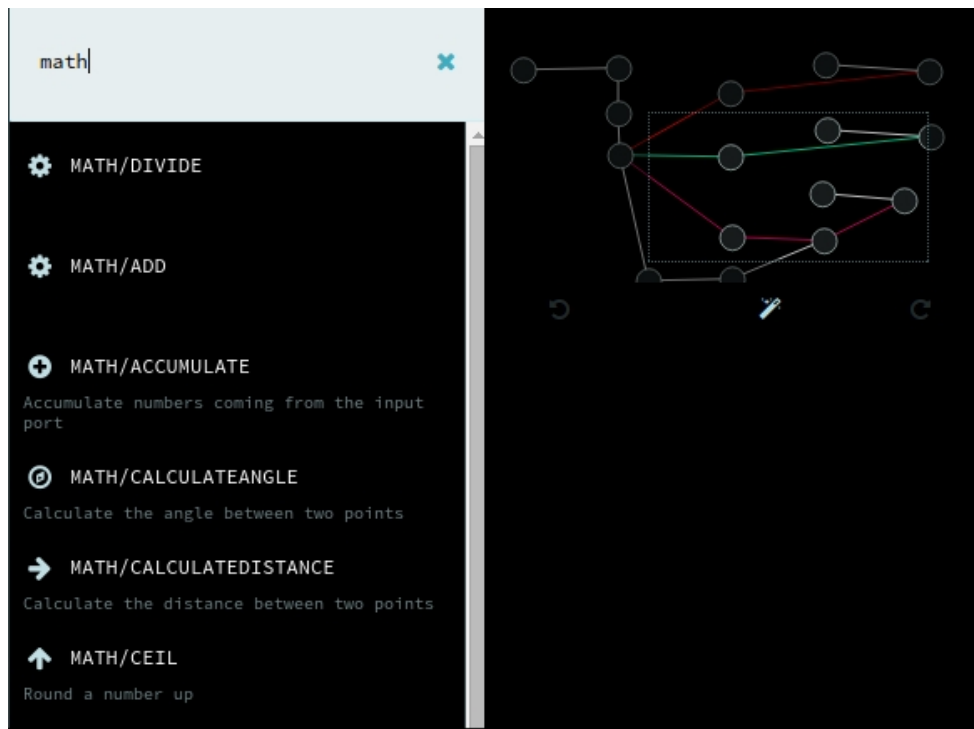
math

MATH/DIVIDE

MATH/ADD

MATH/ACCUMULATE

Accumulate numbers coming from the input port

MATH/CALCULATEANGLE

Calculate the angle between two points

MATH/CALCULATEDISTANCE

Calculate the distance between two points

MATH/CEIL

Round a number up